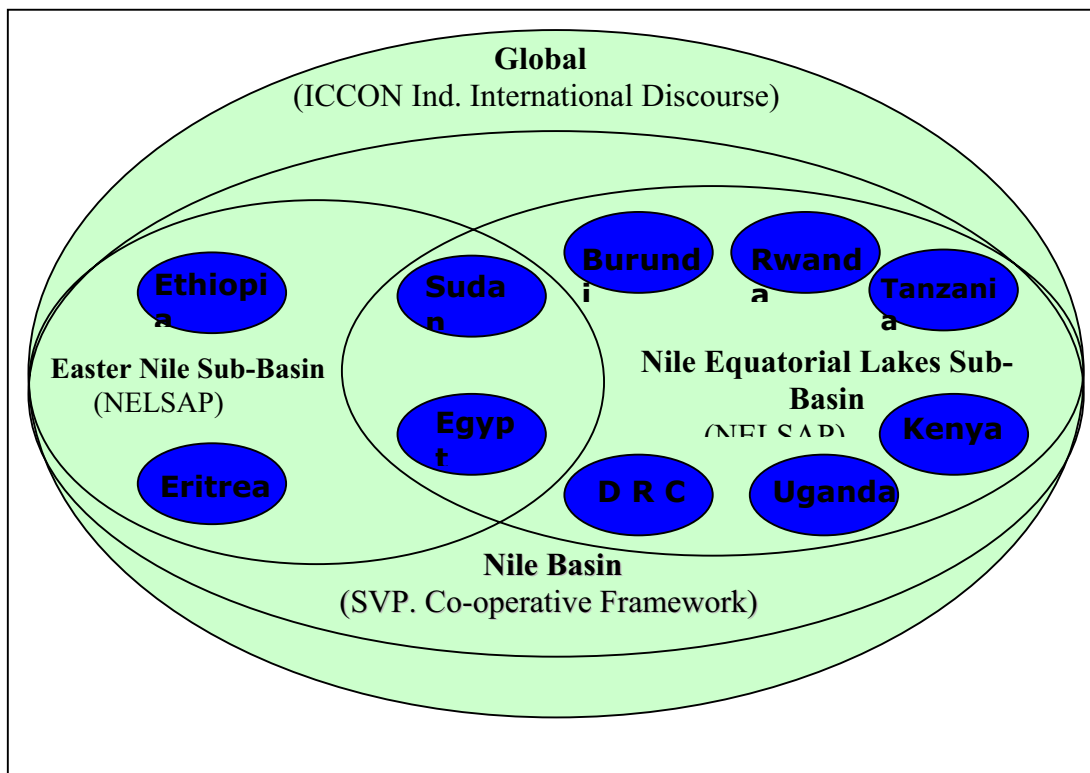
Global
(ICCON Ind. International Discourse)

Ethiopia

Sudan

Burundi

Rwanda

Tanzania

Easter Nile Sub-Basin
(NELSAP)

Nile Equatorial Lakes Sub-Basin
(NELSAP)

Egypt

Kenya

Eritrea

D R C

Uganda

Nile Basin
(SVP. Co-operative Framework)